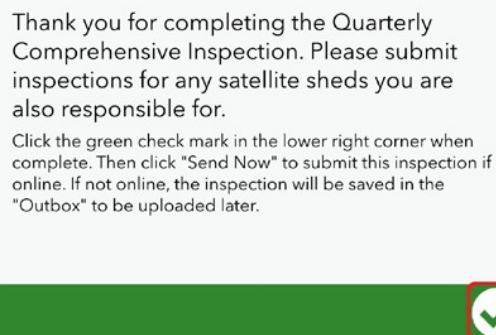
Thank you for completing the Quarterly Comprehensive Inspection. Please submit inspections for any satellite sheds you are also responsible for.

Click the green check mark in the lower right corner when complete. Then click "Send Now" to submit this inspection if online. If not online, the inspection will be saved in the "Outbox" to be uploaded later.